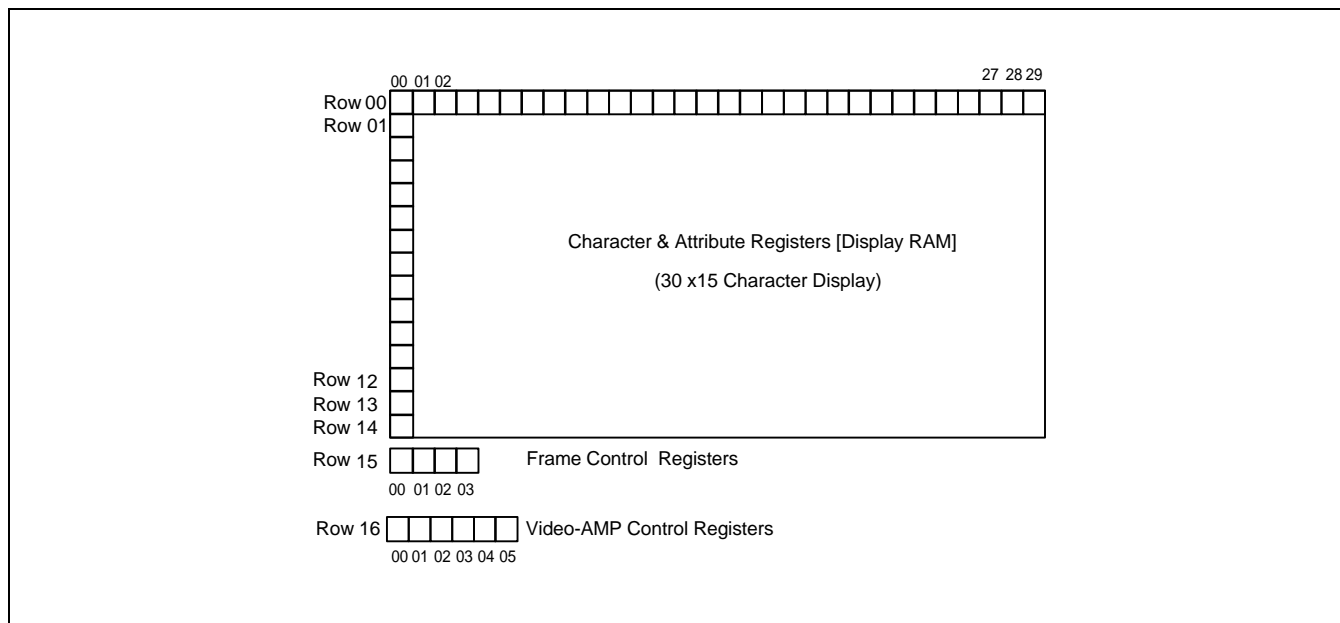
00 01 02
27 28 29
Row 00
Row 01
Character & Attribute Registers [Display RAM]
(30 x15 Character Display)
Row 12
Row 13
Row 14
Row 15
Frame Control Registers
00 01 02 03
Row 16
Video-AMP Control Registers
00 01 02 03 04 05